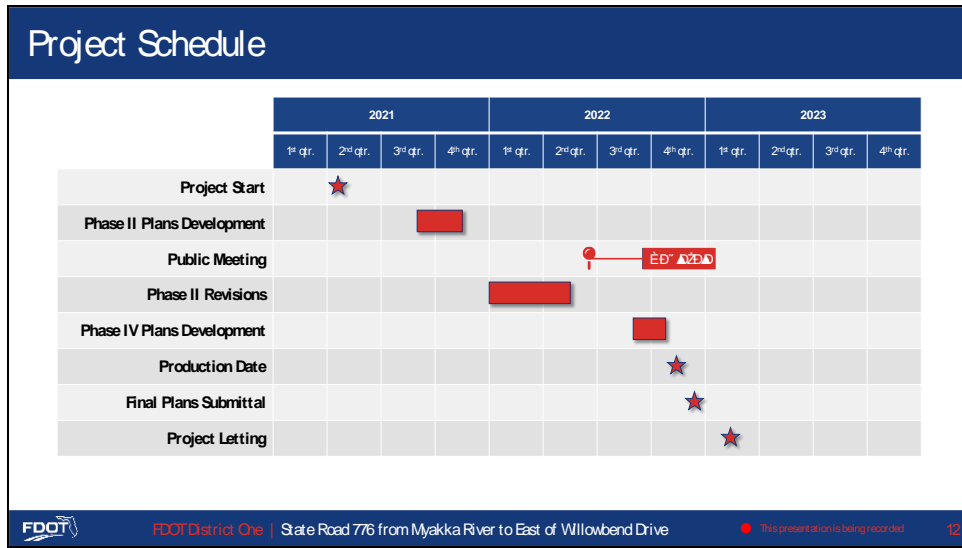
Project Schedule

| | 2021 | | | | 2022 | | | | 2023 | | | |
|---|---|---|---|---|---|---|---|---|---|---|---|---|
| | 1st qtr. | 2nd qtr. | 3rd qtr. | 4th qtr. | 1st qtr. | 2nd qtr. | 3rd qtr. | 4th qtr. | 1st qtr. | 2nd qtr. | 3rd qtr. | 4th qtr. |
| Project Start | | | | | | | | | | | | |
| Phase II Plans Development | | | | | | | | | | | | |
| Public Meeting | | | | | | | | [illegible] | | | | |
| Phase II Revisions | | | | | | | | | | | | |
| Phase IV Plans Development | | | | | | | | | | | | |
| Production Date | | | | | | | | | | | | |
| Final Plans Submittal | | | | | | | | | | | | |
| Project Letting | | | | | | | | | | | | |

FDOT

FDOT District One | State Road 776 from Myakka River to East of Willowbend Drive

This presentation is being recorded

12